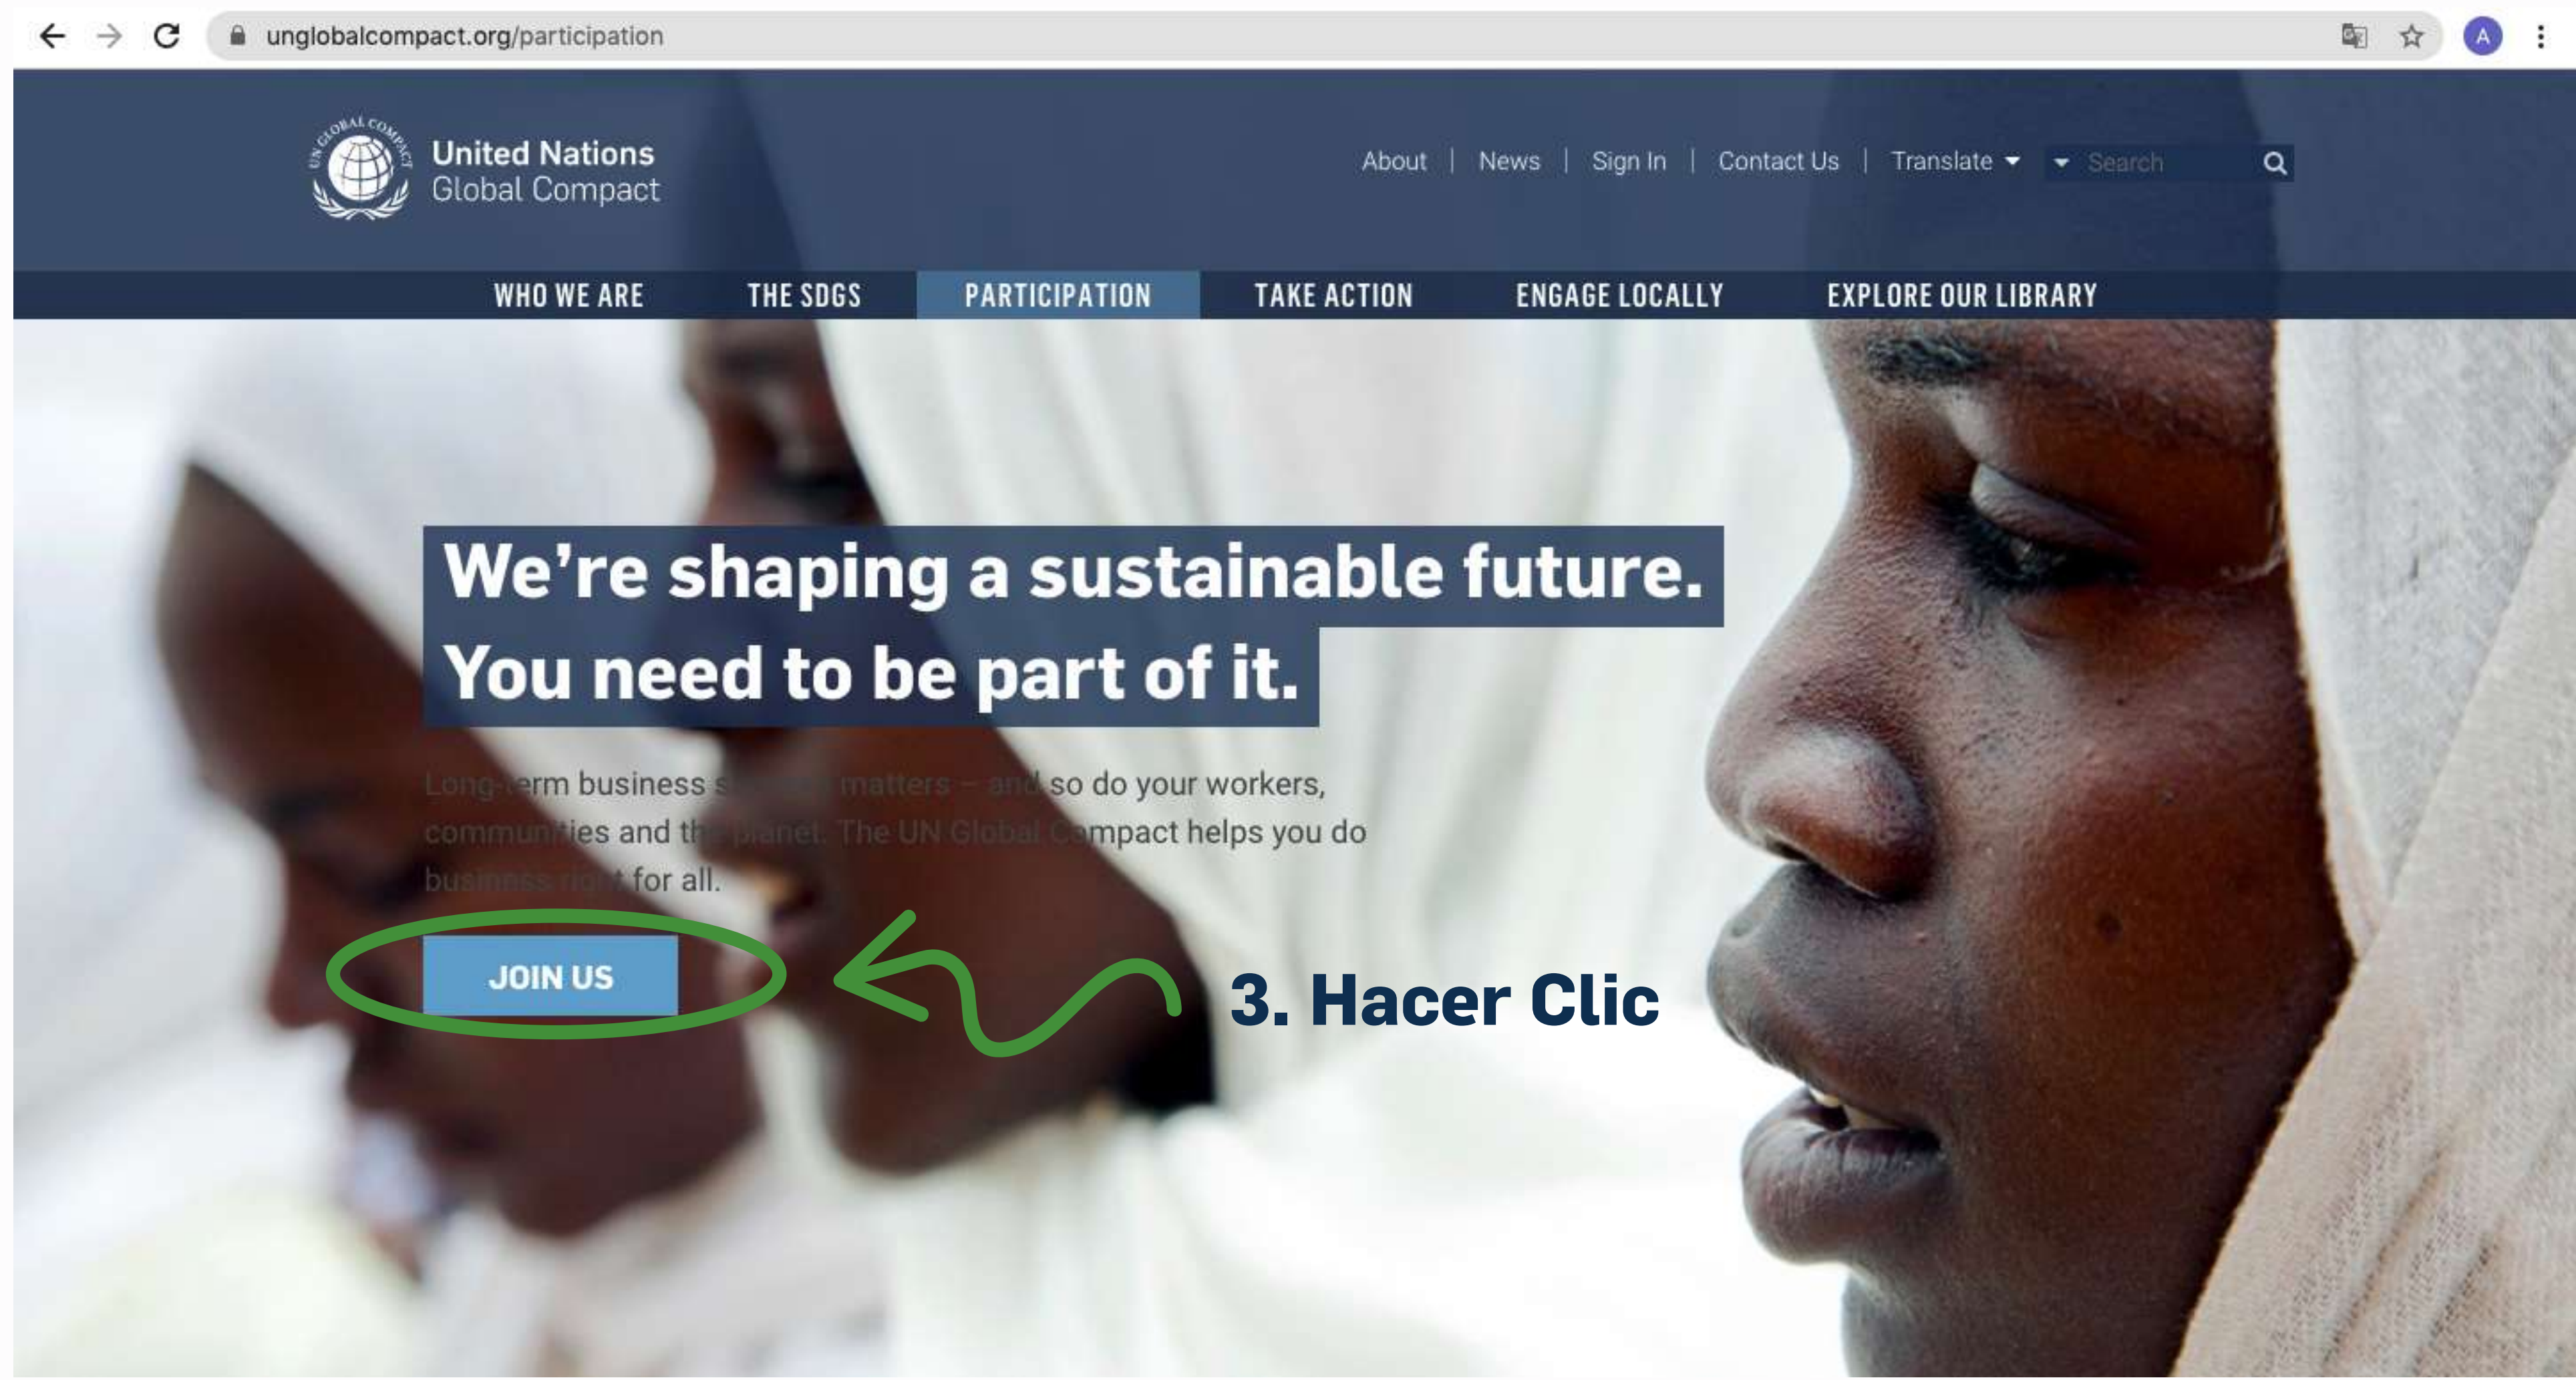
unglobalcompact.org/participation

A

UN GLOBAL COMPACT

United Nations Global Compact

About | News | Sign In | Contact Us | Translate Search

WHO WE ARE THE SDGS PARTICIPATION TAKE ACTION ENGAGE LOCALLY EXPLORE OUR LIBRARY

We're shaping a sustainable future. You need to be part of it.

Long-term business success matters – and so do your workers, communities and the planet. The UN Global Compact helps you do business right for all.

JOIN US

3. Hacer Clic